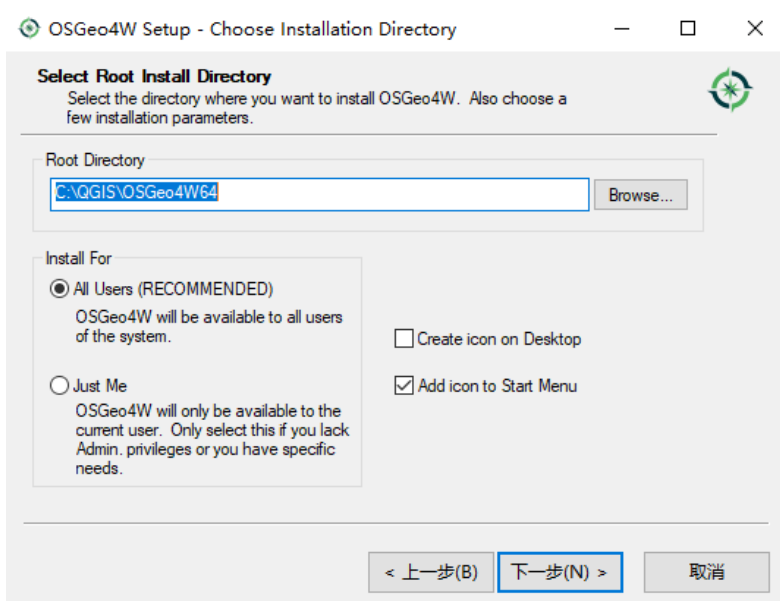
OSGeo4W Setup - Choose Installation Directory

Select Root Install Directory
Select the directory where you want to install OSGeo4W. Also choose a few installation parameters.

Root Directory
C:\QGIS\OSGeo4W64
Browse...

Install For
All Users (RECOMMENDED)
OSGeo4W will be available to all users of the system.

Just Me
OSGeo4W will only be available to the current user. Only select this if you lack Admin. privileges or you have specific needs.

Create icon on Desktop
Add icon to Start Menu

< 上一步(B)
下一步(N) >
取消